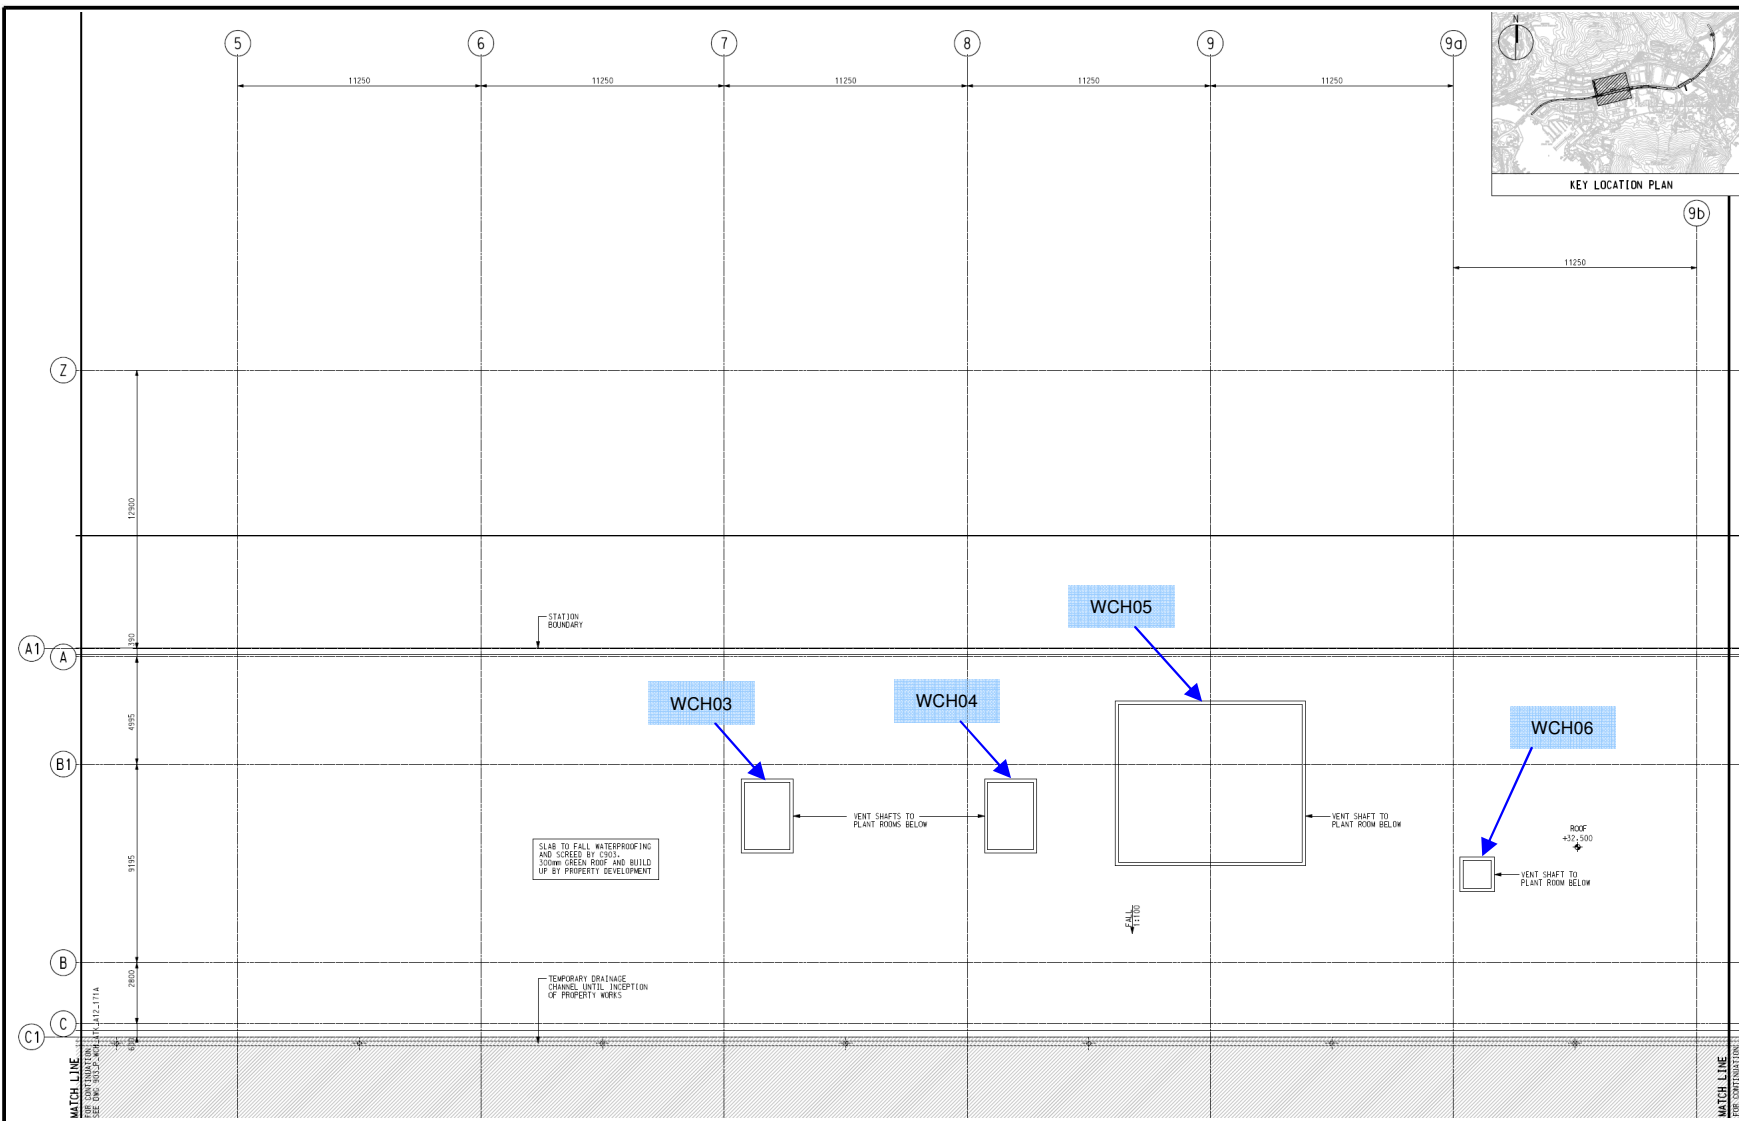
5
6
7
8
9
9a

11250
11250
11250
11250
11250

N

KEY LOCATION PLAN

9b

11250

Z

12900

A1
A
490

STATION BOUNDARY

WCH05

WCH03

WCH04

WCH06

4995

B1

9195

VENT SHAFTS TO PLANT ROOMS BELOW

VENT SHAFT TO PLANT ROOM BELOW

ROOF +32.500

VENT SHAFT TO PLANT ROOM BELOW

SLAB TO FALL WATERPROOFING AND SCREED BY C903. 300mm GREEN ROOF AND BUILD UP BY PROPERTY DEVELOPMENT

FALL 1:100

B

2800

TEMPORARY DRAINAGE CHANNEL UNTIL INCEPTION OF PROPERTY WORKS

C
C1

MATCH LINE
FOR CONTINUATION
SEE DWG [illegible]

MATCH LINE
FOR CONTINUATION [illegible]